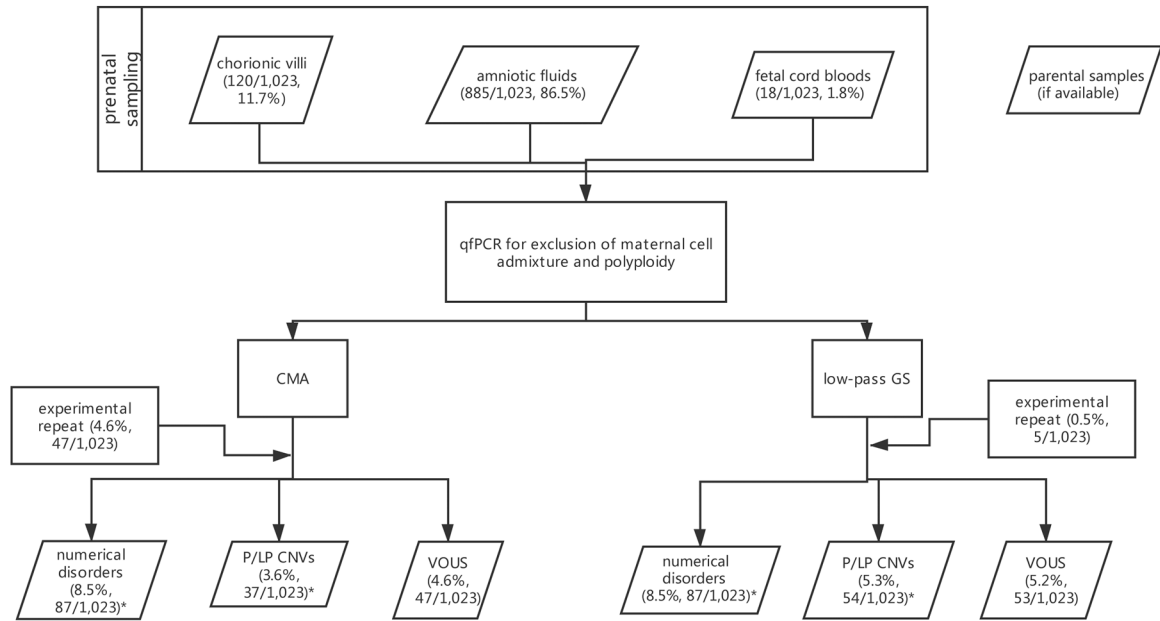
prenatal sampling

chorionic villi (120/1,023, 11.7%)

amniotic fluids (885/1,023, 86.5%)

fetal cord bloods (18/1,023, 1.8%)

parental samples (if available)

qfPCR for exclusion of maternal cell admixture and polyploidy

CMA

low-pass GS

experimental repeat (4.6%, 47/1,023)

experimental repeat (0.5%, 5/1,023)

numerical disorders (8.5%, 87/1,023)*

P/LP CNVs (3.6%, 37/1,023)*

VOUS (4.6%, 47/1,023)

numerical disorders (8.5%, 87/1,023)*

P/LP CNVs (5.3%, 54/1,023)*

VOUS (5.2%, 53/1,023)